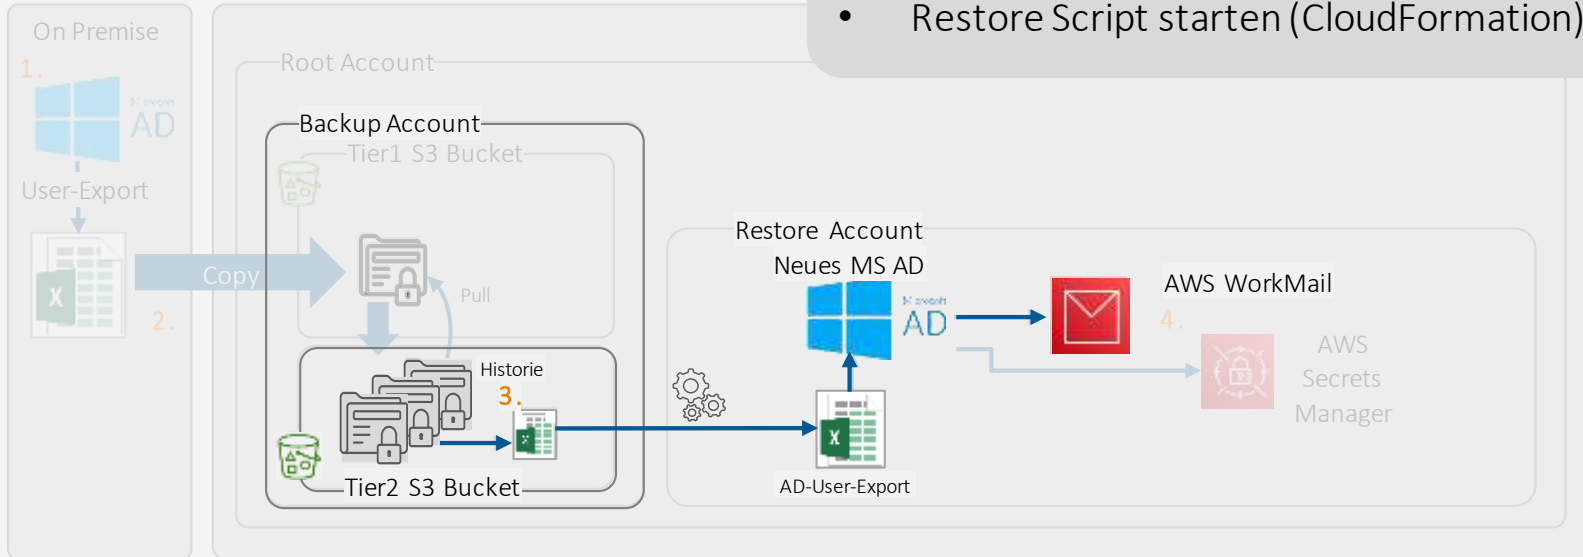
• Restore Script starten (CloudFormation)

On Premise

1.

AD

User-Export

Copy

2.

Root Account

Backup Account

Tier1 S3 Bucket

Pull

Historie

3.

Tier2 S3 Bucket

Restore Account

Neues MS AD

AD

AWS WorkMail

4.

AWS Secrets Manager

AD-User-Export